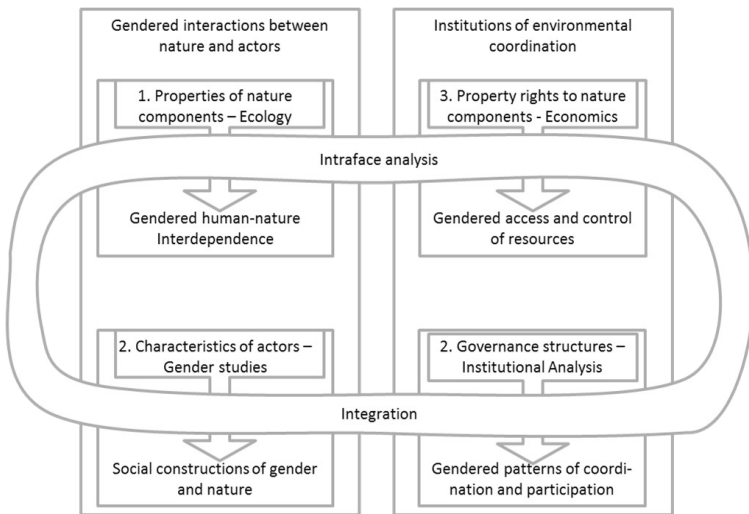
Gendered interactions between nature and actors

1. Properties of nature components – Ecology

Gendered human-nature Interdependence

2. Characteristics of actors – Gender studies

Social constructions of gender and nature

Institutions of environmental coordination

3. Property rights to nature components - Economics

Gendered access and control of resources

2. Governance structures – Institutional Analysis

Gendered patterns of coordination and participation

Intraface analysis

Integration